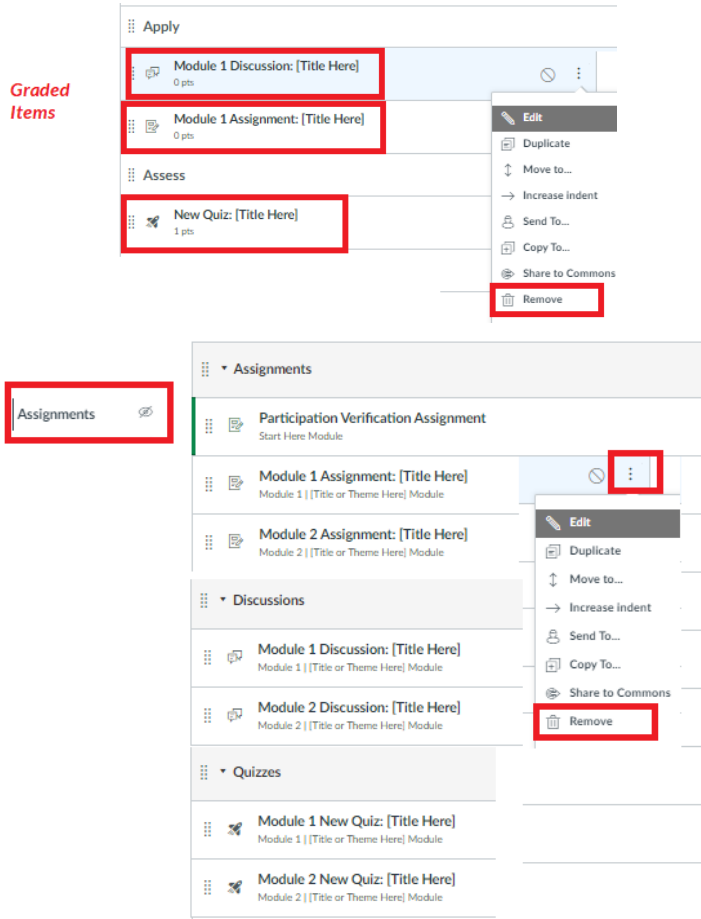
Graded Items

Apply

Module 1 Discussion: [Title Here]
0 pts

Module 1 Assignment: [Title Here]
0 pts

Assess

New Quiz: [Title Here]
1 pts

Edit
Duplicate
Move to...
Increase indent
Send To...
Copy To...
Share to Commons
Remove

Assignments

Assignments

Participation Verification Assignment
Start Here Module

Module 1 Assignment: [Title Here]
Module 1 | [Title or Theme Here] Module

Module 2 Assignment: [Title Here]
Module 2 | [Title or Theme Here] Module

Discussions

Module 1 Discussion: [Title Here]
Module 1 | [Title or Theme Here] Module

Module 2 Discussion: [Title Here]
Module 2 | [Title or Theme Here] Module

Quizzes

Module 1 New Quiz: [Title Here]
Module 1 | [Title or Theme Here] Module

Module 2 New Quiz: [Title Here]
Module 2 | [Title or Theme Here] Module

Edit
Duplicate
Move to...
Increase indent
Send To...
Copy To...
Share to Commons
Remove